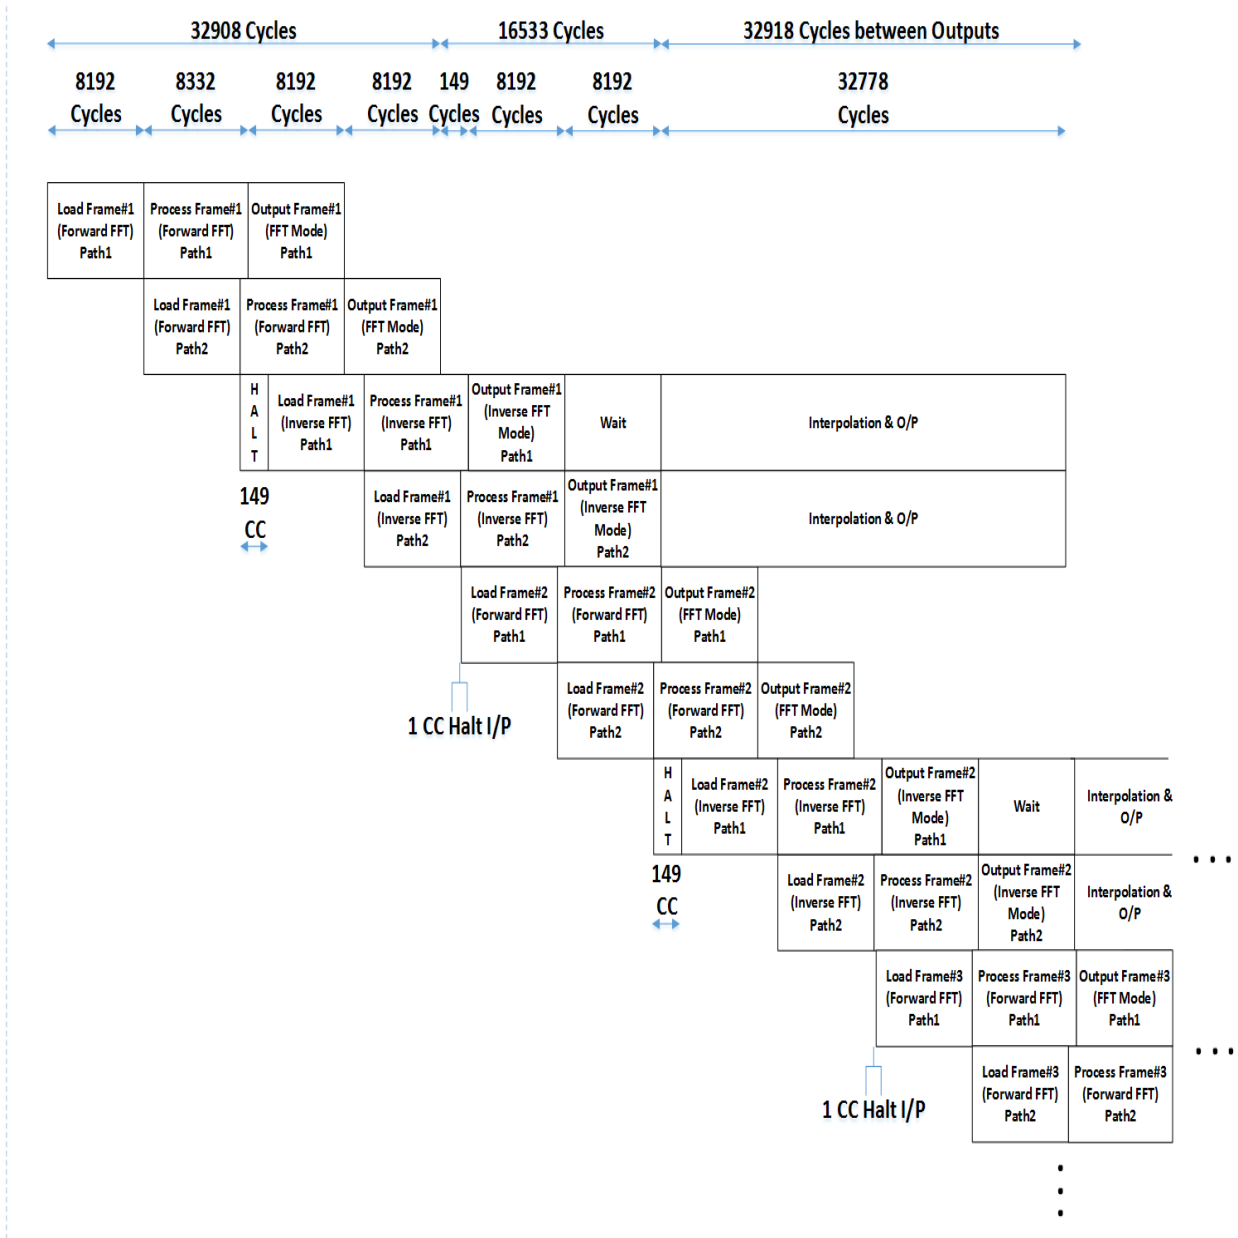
32908 Cycles
16533 Cycles
32918 Cycles between Outputs

8192 Cycles
8332 Cycles
8192 Cycles
8192 Cycles
149 Cycles
8192 Cycles
8192 Cycles
32778 Cycles

Load Frame#1 (Forward FFT) Path1
Process Frame#1 (Forward FFT) Path1
Output Frame#1 (FFT Mode) Path1

Load Frame#1 (Forward FFT) Path2
Process Frame#1 (Forward FFT) Path2
Output Frame#1 (FFT Mode) Path2

H A L T
Load Frame#1 (Inverse FFT) Path1
Process Frame#1 (Inverse FFT) Path1
Output Frame#1 (Inverse FFT Mode) Path1
Wait
Interpolation & O/P

149 CC

Load Frame#1 (Inverse FFT) Path2
Process Frame#1 (Inverse FFT) Path2
Output Frame#1 (Inverse FFT Mode) Path2
Interpolation & O/P

Load Frame#2 (Forward FFT) Path1
Process Frame#2 (Forward FFT) Path1
Output Frame#2 (FFT Mode) Path1

1 CC Halt I/P

Load Frame#2 (Forward FFT) Path2
Process Frame#2 (Forward FFT) Path2
Output Frame#2 (FFT Mode) Path2

H A L T
Load Frame#2 (Inverse FFT) Path1
Process Frame#2 (Inverse FFT) Path1
Output Frame#2 (Inverse FFT Mode) Path1
Wait
Interpolation & O/P

149 CC

Load Frame#2 (Inverse FFT) Path2
Process Frame#2 (Inverse FFT) Path2
Output Frame#2 (Inverse FFT Mode) Path2
Interpolation & O/P

. . .

Load Frame#3 (Forward FFT) Path1
Process Frame#3 (Forward FFT) Path1
Output Frame#3 (FFT Mode) Path1

. . .

1 CC Halt I/P

Load Frame#3 (Forward FFT) Path2
Process Frame#3 (Forward FFT) Path2